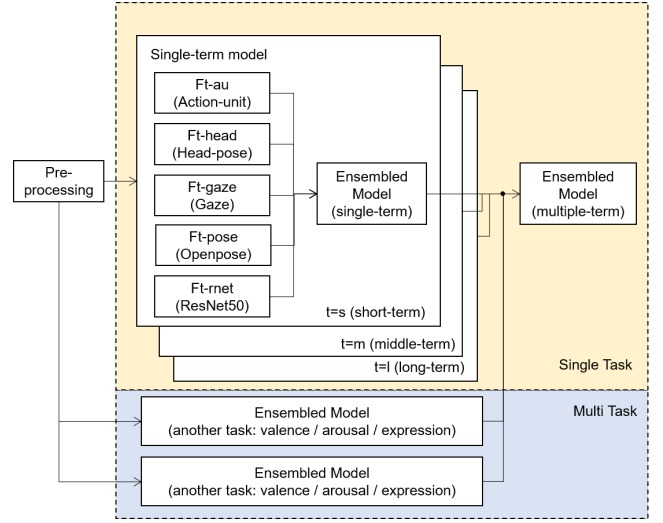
Single-term model

Ft-au
(Action-unit)

Ft-head
(Head-pose)

Ft-gaze
(Gaze)

Ft-pose
(Openpose)

Ft-rnet
(ResNet50)

Pre-processing

Ensembled Model
(single-term)

t=s (short-term)

t=m (middle-term)

t=l (long-term)

Ensembled Model
(multiple-term)

Single Task

Multi Task

Ensembled Model
(another task: valence / arousal / expression)

Ensembled Model
(another task: valence / arousal / expression)